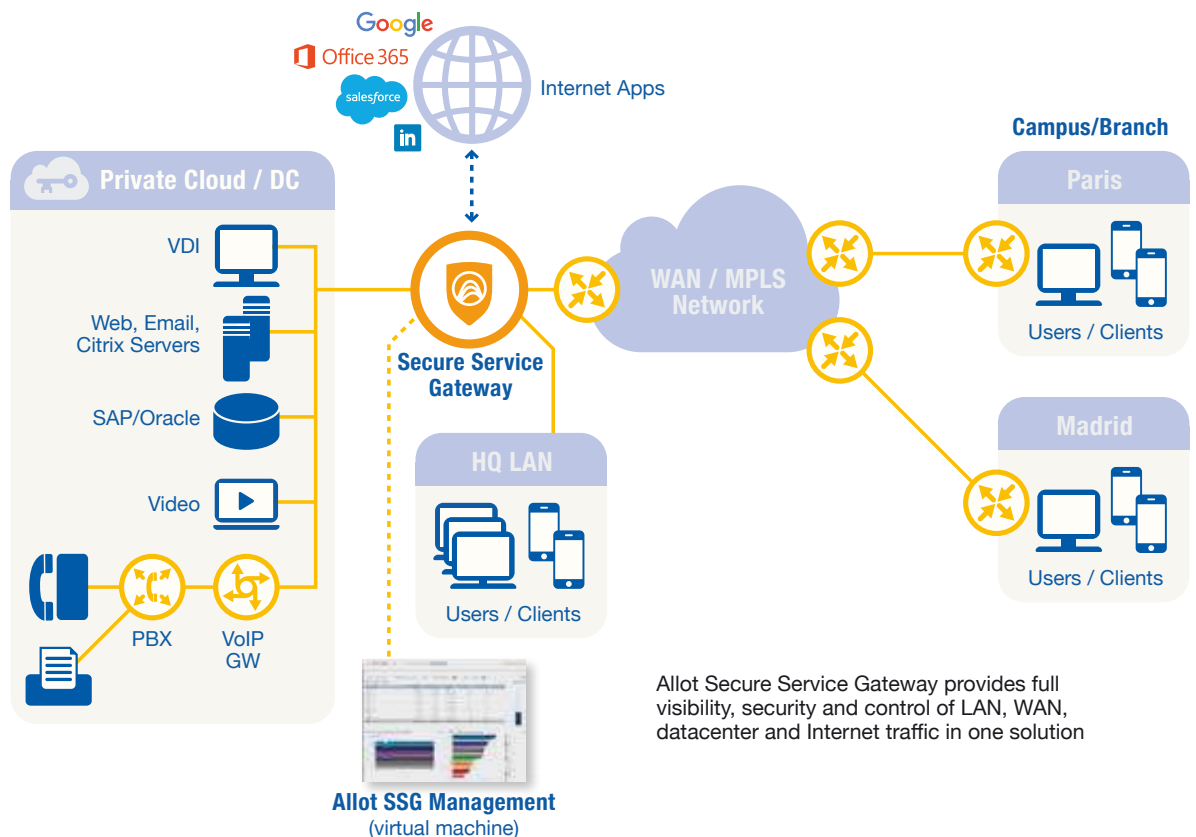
Google
Office 365
salesforce
in
Internet Apps

Private Cloud / DC
VDI
Web, Email, Citrix Servers
SAP/Oracle
Video
PBX
VoIP GW

Secure Service Gateway

WAN / MPLS Network

Campus/Branch
Paris
Users / Clients

Madrid
Users / Clients

HQ LAN
Users / Clients

Allot SSG Management
(virtual machine)

Allot Secure Service Gateway provides full visibility, security and control of LAN, WAN, datacenter and Internet traffic in one solution